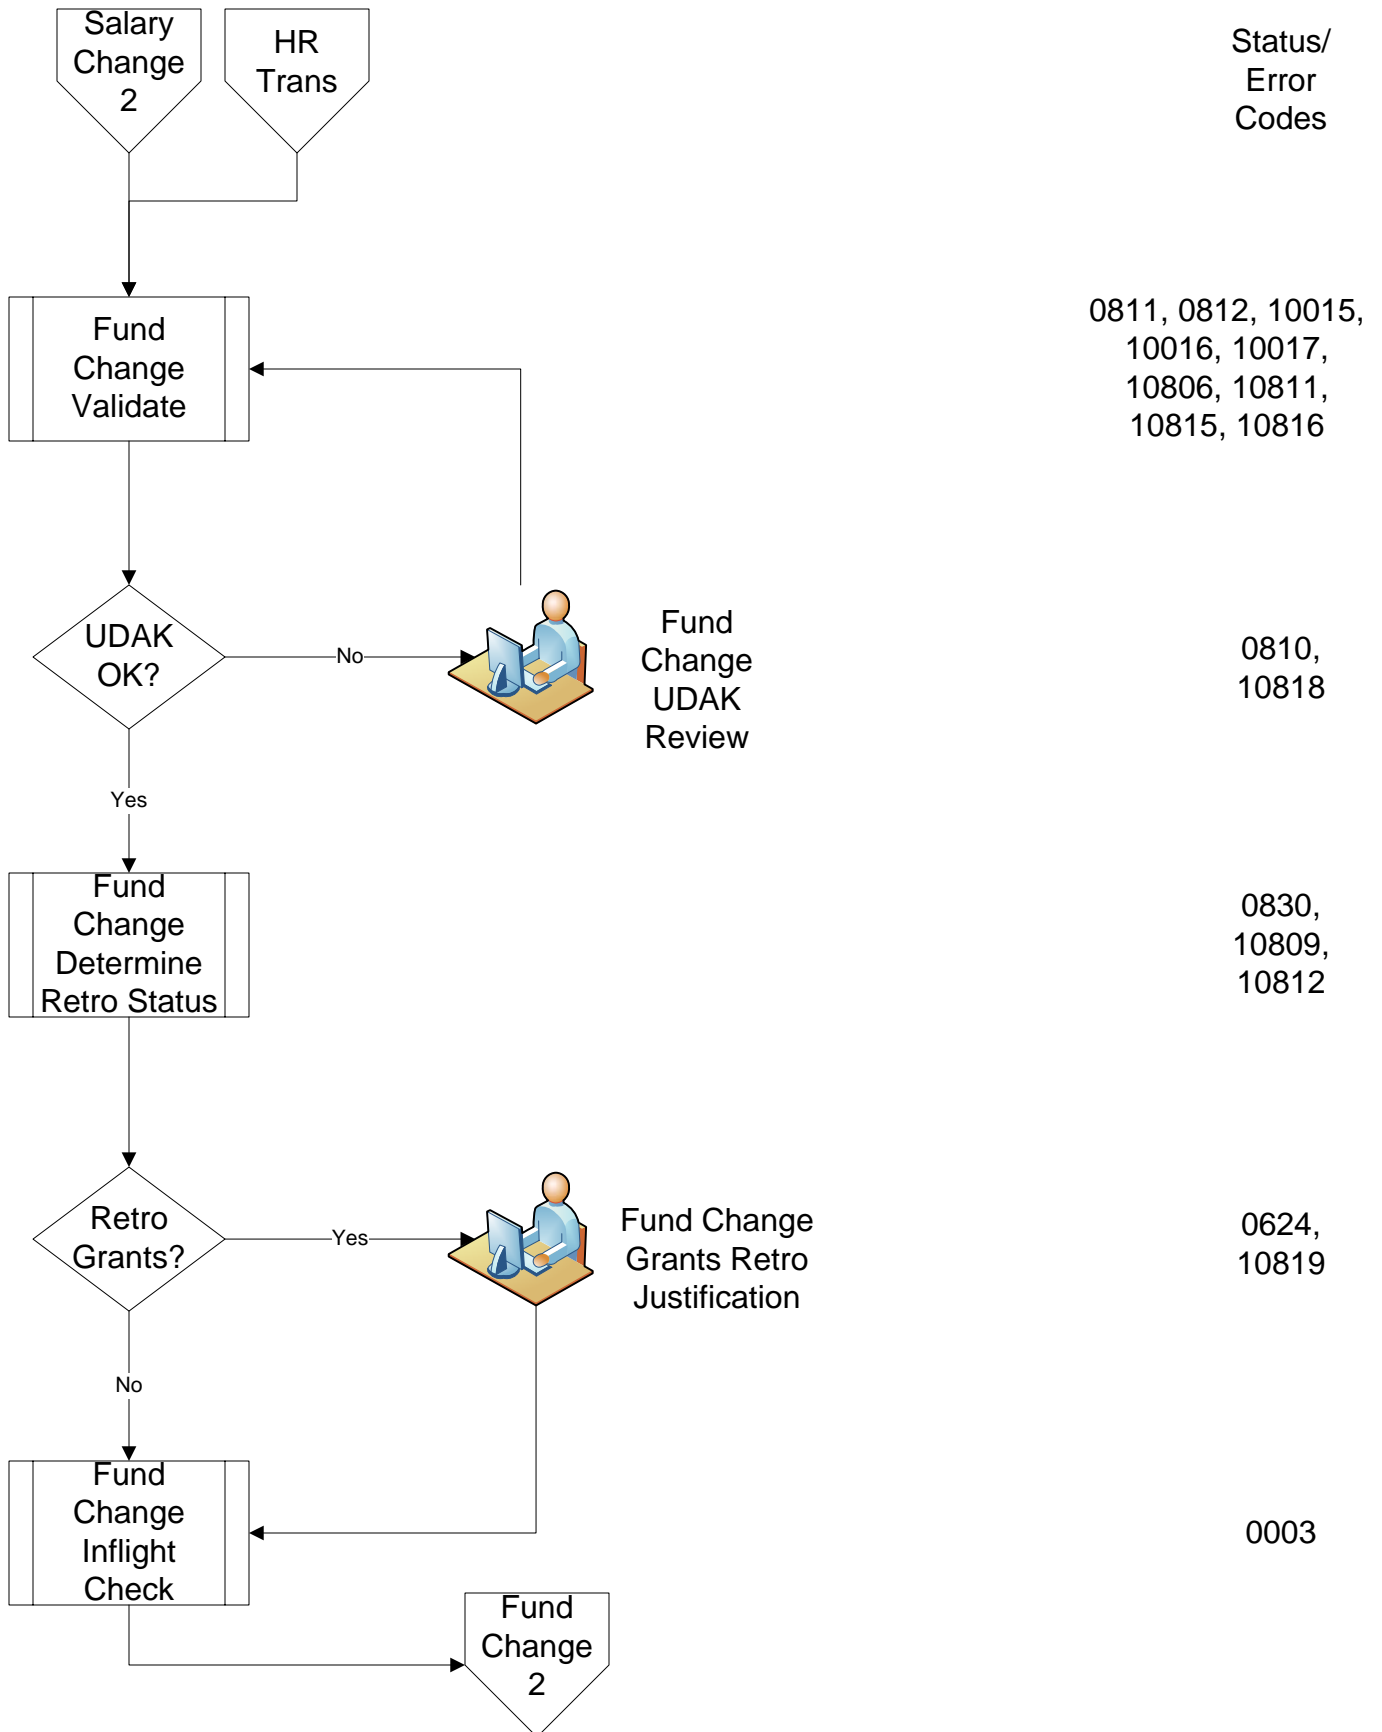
Salary Change 2

HR Trans

Status/ Error Codes

Fund Change Validate

0811, 0812, 10015, 10016, 10017, 10806, 10811, 10815, 10816

UDAK OK?

No

Fund Change UDAK Review

0810, 10818

Yes

Fund Change Determine Retro Status

0830, 10809, 10812

Retro Grants?

Yes

Fund Change Grants Retro Justification

0624, 10819

No

Fund Change Inflight Check

0003

Fund Change 2